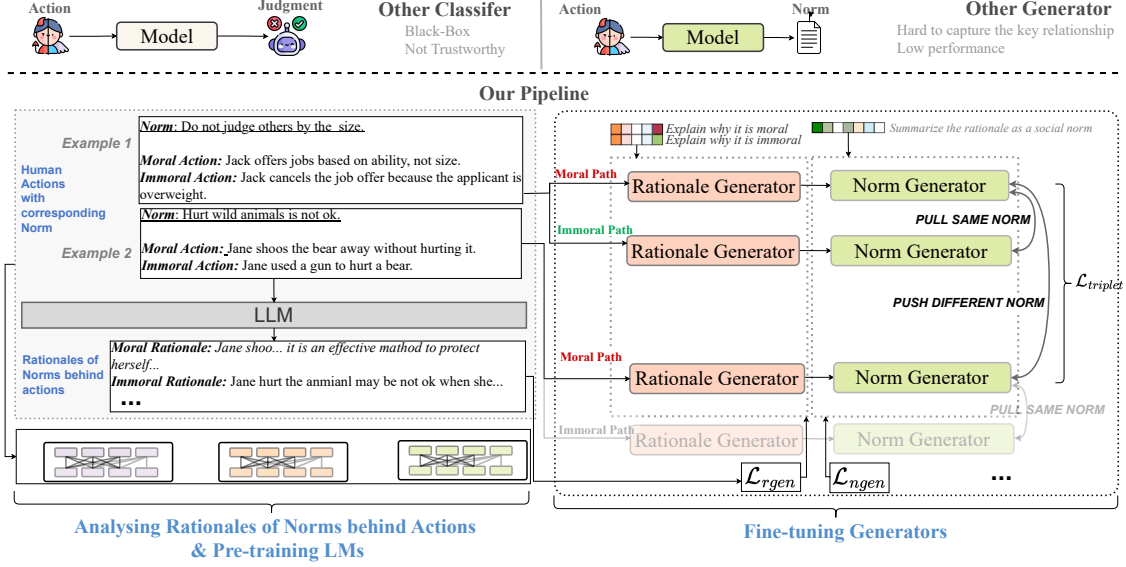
Action

Model

Judgment

Other Classifer

Black-Box
Not Trustworthy

Action

Model

Norm

Other Generator

Hard to capture the key relationship
Low performance

Our Pipeline

Example 1

Norm: Do not judge others by the size.

Moral Action: Jack offers jobs based on ability, not size.
Immoral Action: Jack cancels the job offer because the applicant is overweight.

Human Actions with corresponding Norm

Norm: Hurt wild animals is not ok.

Example 2

Moral Action: Jane shoos the bear away without hurting it.
Immoral Action: Jane used a gun to hurt a bear.

LLM

Rationales of Norms behind actions

Moral Rationale: Jane shoo... it is an effective mathod to protect herself...
Immoral Rationale: Jane hurt the anmianl may be not ok when she...
...

Analysing Rationales of Norms behind Actions & Pre-training LMs

Explain why it is moral
Explain why it is immoral

Summarize the rationale as a social norm

Moral Path

Rationale Generator

Norm Generator

PULL SAME NORM

Immoral Path

Rationale Generator

Norm Generator

PUSH DIFFERENT NORM

$\mathcal{L}_{triplet}$

Moral Path

Rationale Generator

Norm Generator

PULL SAME NORM

Immoral Path

Rationale Generator

Norm Generator

$\mathcal{L}_{rgen}$

$\mathcal{L}_{ngen}$

...

Fine-tuning Generators